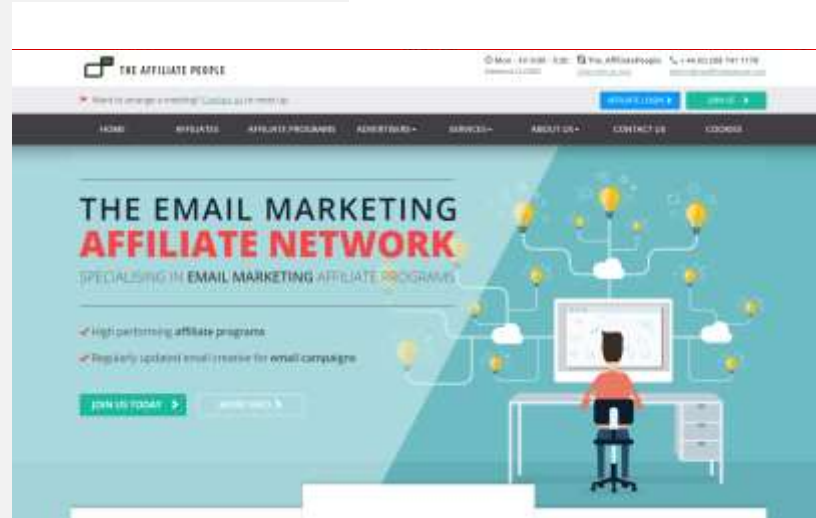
THE AFFILIATE PEOPLE

Mon - Fri 9:00 - 5:30 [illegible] The_AffiliatePeople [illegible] +44 (0) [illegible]

Want to arrange a meeting? Contact us to meet up

AFFILIATE LOGIN JOIN US

HOME AFFILIATES AFFILIATE PROGRAMS ADVERTISERS SERVICES ABOUT US CONTACT US COOKIES

THE EMAIL MARKETING
AFFILIATE NETWORK
SPECIALISING IN EMAIL MARKETING AFFILIATE PROGRAMS

High performing affiliate programs

Regularly updated email creative for email campaigns

JOIN US TODAY MORE INFO